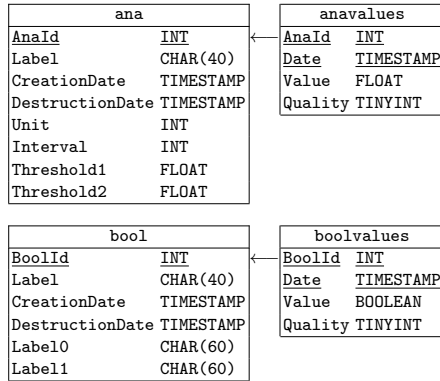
| ana | |
|---|---|
| AnaId | INT |
| Label | CHAR(40) |
| CreationDate | TIMESTAMP |
| DestructionDate | TIMESTAMP |
| Unit | INT |
| Interval | INT |
| Threshold1 | FLOAT |
| Threshold2 | FLOAT |

| anavalues | |
|---|---|
| AnaId | INT |
| Date | TIMESTAMP |
| Value | FLOAT |
| Quality | TINYINT |

| bool | |
|---|---|
| BoolId | INT |
| Label | CHAR(40) |
| CreationDate | TIMESTAMP |
| DestructionDate | TIMESTAMP |
| Label0 | CHAR(60) |
| Label1 | CHAR(60) |

| boolvalues | |
|---|---|
| BoolId | INT |
| Date | TIMESTAMP |
| Value | BOOLEAN |
| Quality | TINYINT |